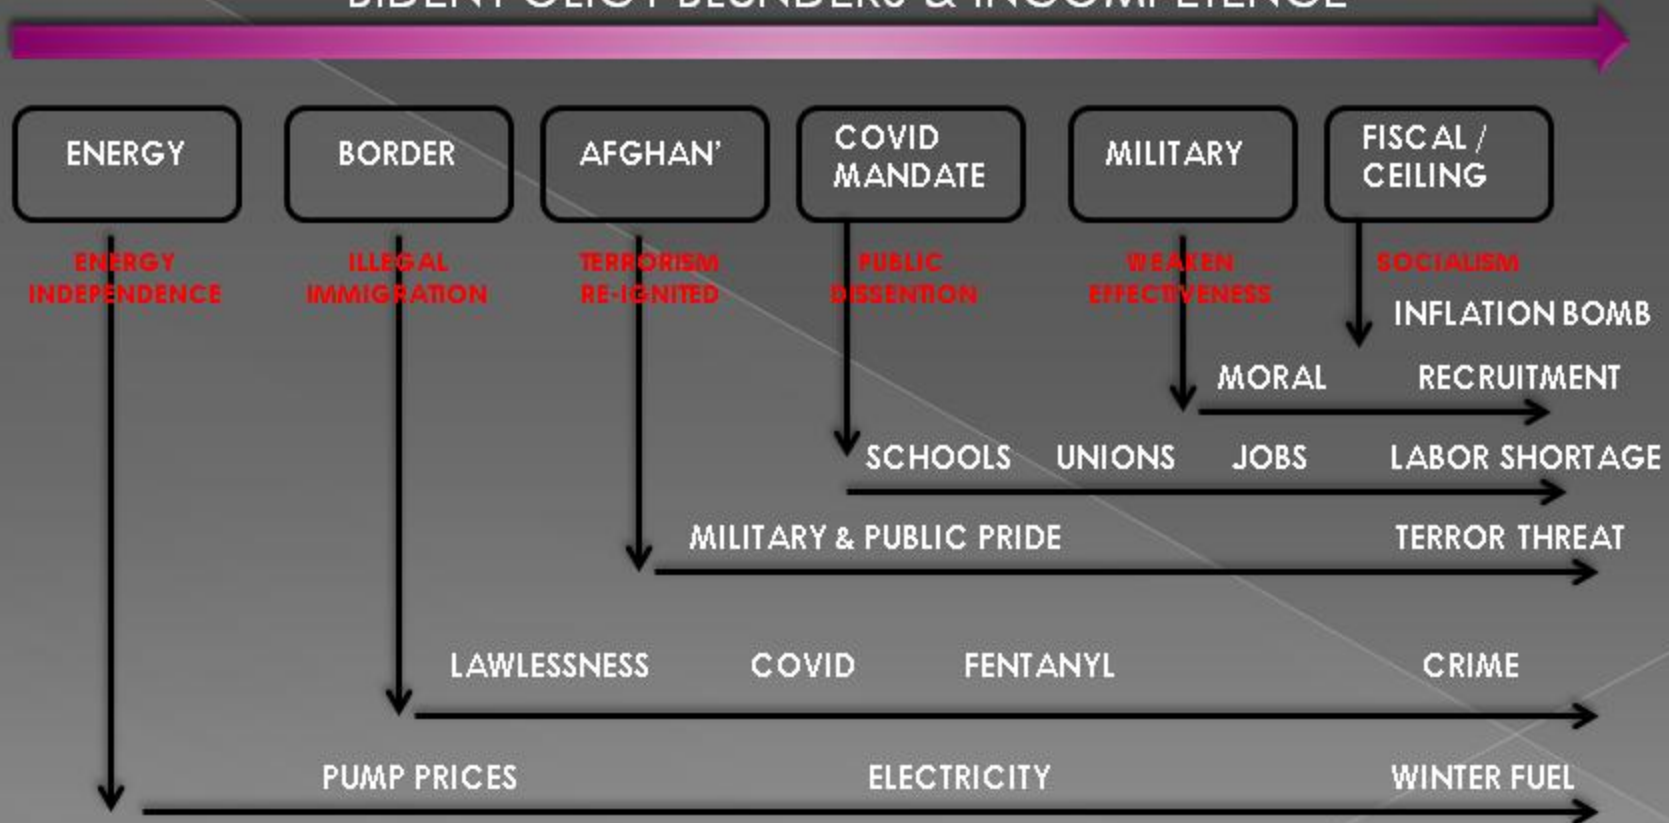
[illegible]

ENERGY

BORDER

AFGHAN'

COVID MANDATE

MILITARY

FISCAL / CEILING

ENERGY INDEPENDENCE

ILLEGAL IMMIGRATION

TERRORISM RE-IGNITED

PUBLIC DISSENTION

WEAKEN EFFECTIVENESS

SOCIALISM

INFLATION BOMB

MORAL

RECRUITMENT

SCHOOLS

UNIONS

JOBS

LABOR SHORTAGE

MILITARY & PUBLIC PRIDE

TERROR THREAT

LAWLESSNESS

COVID

FENTANYL

CRIME

PUMP PRICES

ELECTRICITY

WINTER FUEL